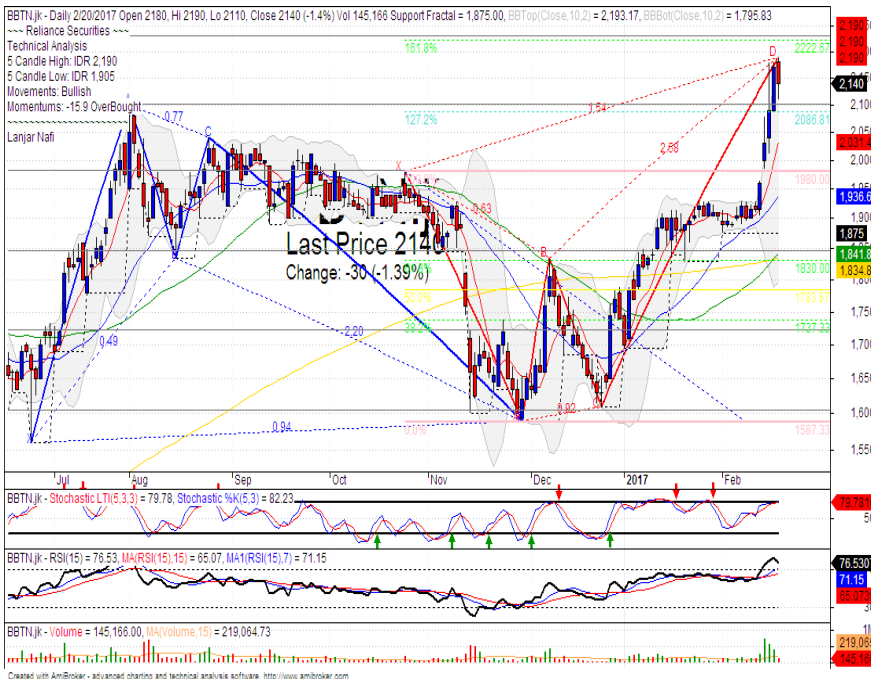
BBTN.jk - Daily 2/20/2017 Open 2180, Hi 2190, Lo 2110, Close 2140 (-1.4%) Vol 145,166 Support Fractal = 1,875.00, BBTop(Close,10,2) = 2,193.17, BBBot(Close,10,2) = 1,795.83
~~~ Reliance Securities ~~~
Technical Analysis
5 Candle High: IDR 2,190
5 Candle Low: IDR 1,905
Movements: Bullish
Momentums: -15.9 OverBought
Lanjar Nafi

0.77
C
X
1.54
2.58
D
B
A
0.49
2.20
0.94
0.63
0.82

Last Price 2140
Change: -30 (-1.39%)

161.8%
2222.67
127.2%
2086.81
1980.00
1830.00
50.0%
1783.57
38.2%
1737.33
0.0%
1587.33

2,190
2,180
2,140
2,100
2,050
2,031.6
2,000
1,950
1,936.6
1,900
1,875
1,850
1,841.8
1,834.8
1,800
1,750
1,700
1,650
1,600
1,550

Jul
Aug
Sep
Oct
Nov
Dec
2017
Feb

BBTN.jk - Stochastic LTI(5,3,3) = 79.78, Stochastic %K(5,3) = 82.23
79.79
50

BBTN.jk - RSI(15) = 76.53, MA(RSI(15),15) = 65.07, MA1(RSI(15),7) = 71.15
76.530
71.15
65.073

BBTN.jk - Volume = 145,166.00, MA(Volume,15) = 219,064.73
1M
219,065
145,16

Created with AmiBroker - advanced charting and technical analysis software. http://www.amibroker.com